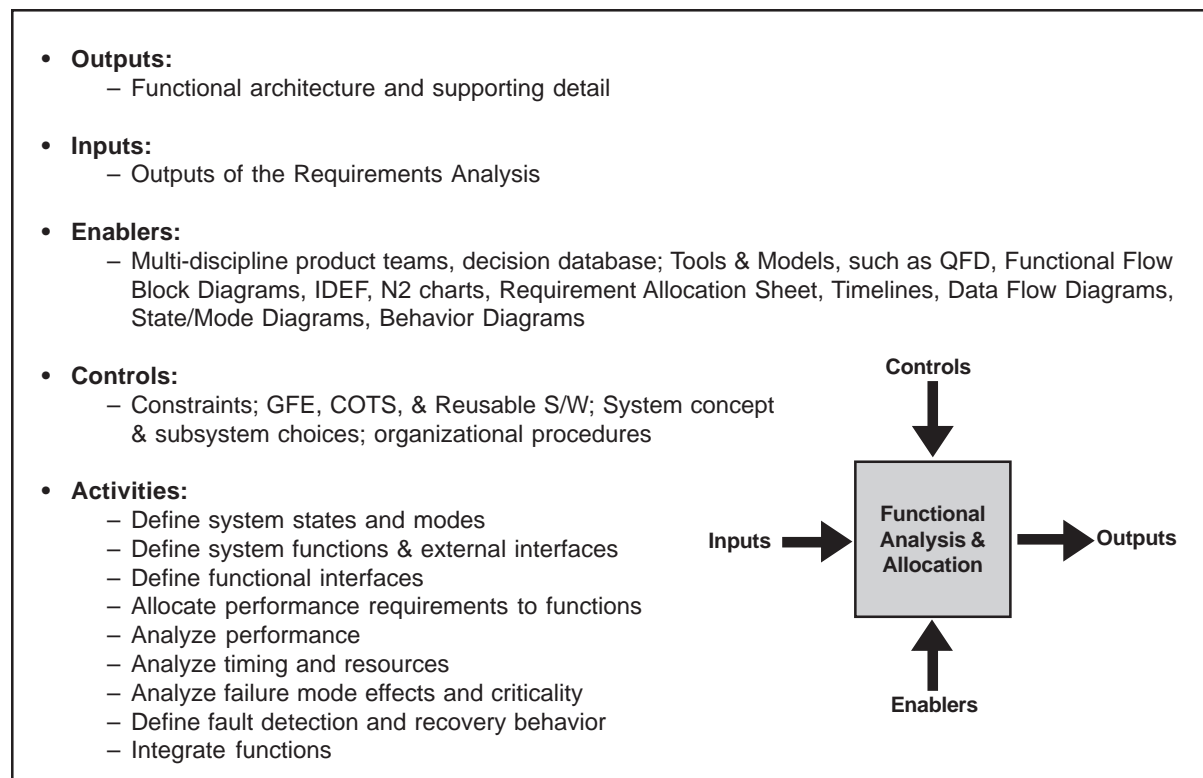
• **Outputs:**
– Functional architecture and supporting detail

• **Inputs:**
– Outputs of the Requirements Analysis

• **Enablers:**
– Multi-discipline product teams, decision database; Tools & Models, such as QFD, Functional Flow Block Diagrams, IDEF, N2 charts, Requirement Allocation Sheet, Timelines, Data Flow Diagrams, State/Mode Diagrams, Behavior Diagrams

• **Controls:**
– Constraints; GFE, COTS, & Reusable S/W; System concept & subsystem choices; organizational procedures

• **Activities:**
– Define system states and modes
– Define system functions & external interfaces
– Define functional interfaces
– Allocate performance requirements to functions
– Analyze performance
– Analyze timing and resources
– Analyze failure mode effects and criticality
– Define fault detection and recovery behavior
– Integrate functions

Controls

Inputs

Functional Analysis & Allocation

Outputs

Enablers